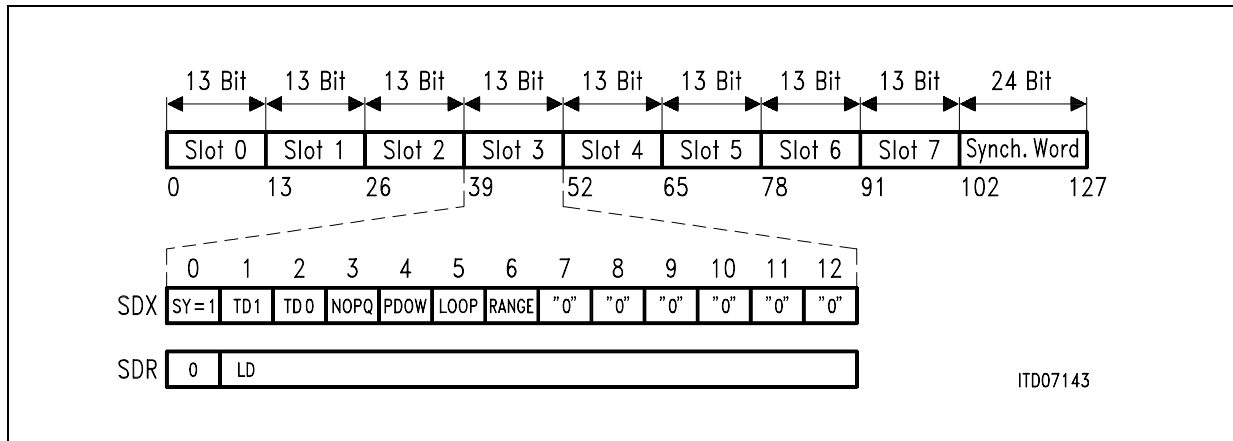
13 Bit 13 Bit 13 Bit 13 Bit 13 Bit 13 Bit 13 Bit 13 Bit 24 Bit

| Slot 0 | Slot 1 | Slot 2 | Slot 3 | Slot 4 | Slot 5 | Slot 6 | Slot 7 | Synch. Word |
|---|---|---|---|---|---|---|---|---|

0 13 26 39 52 65 78 91 102 127

| | 0 | 1 | 2 | 3 | 4 | 5 | 6 | 7 | 8 | 9 | 10 | 11 | 12 |
|---|---|---|---|---|---|---|---|---|---|---|---|---|---|
| SDX | SY = 1 | TD1 | TD 0 | NOPQ | PDOW | LOOP | RANGE | "0" | "0" | "0" | "0" | "0" | "0" |

SDR 0 LD

ITD07143